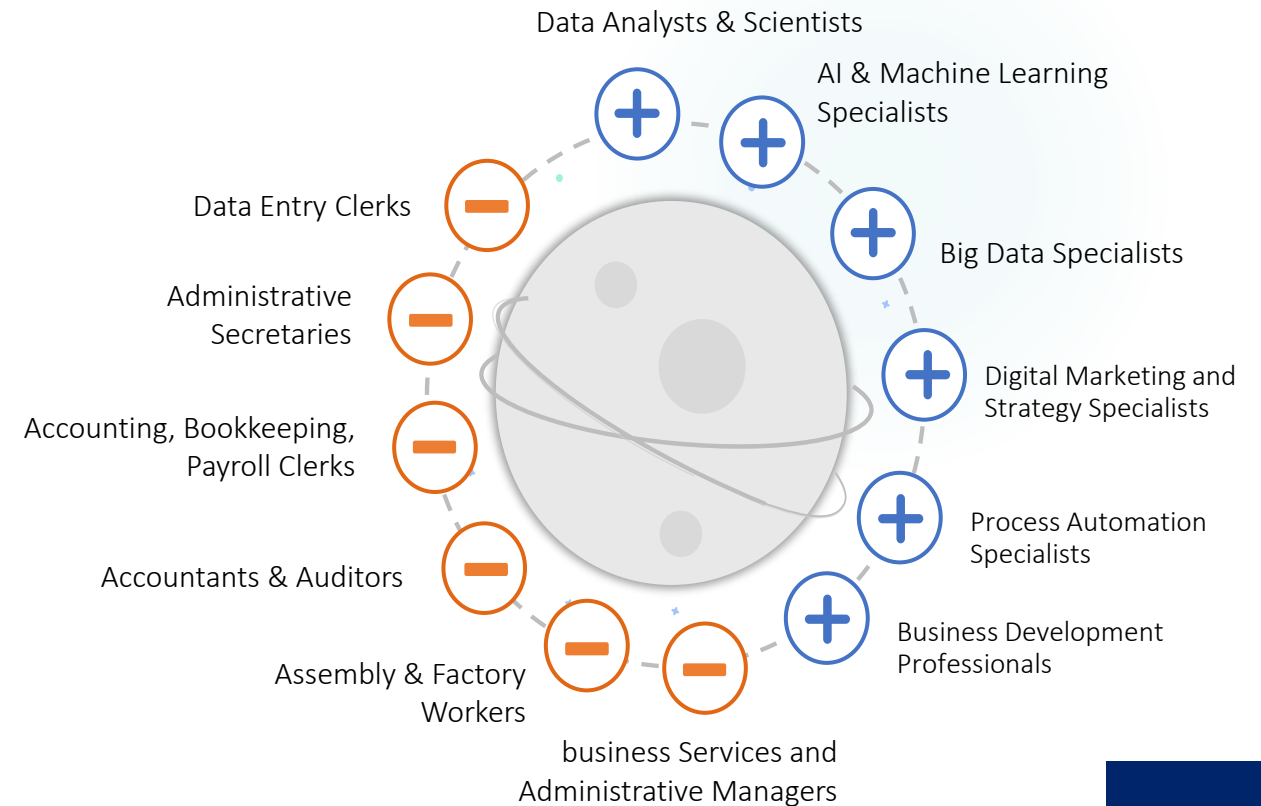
Data Analysts & Scientists

AI & Machine Learning Specialists

Big Data Specialists

Digital Marketing and Strategy Specialists

Process Automation Specialists

Business Development Professionals

Data Entry Clerks

Administrative Secretaries

Accounting, Bookkeeping, Payroll Clerks

Accountants & Auditors

Assembly & Factory Workers

business Services and Administrative Managers